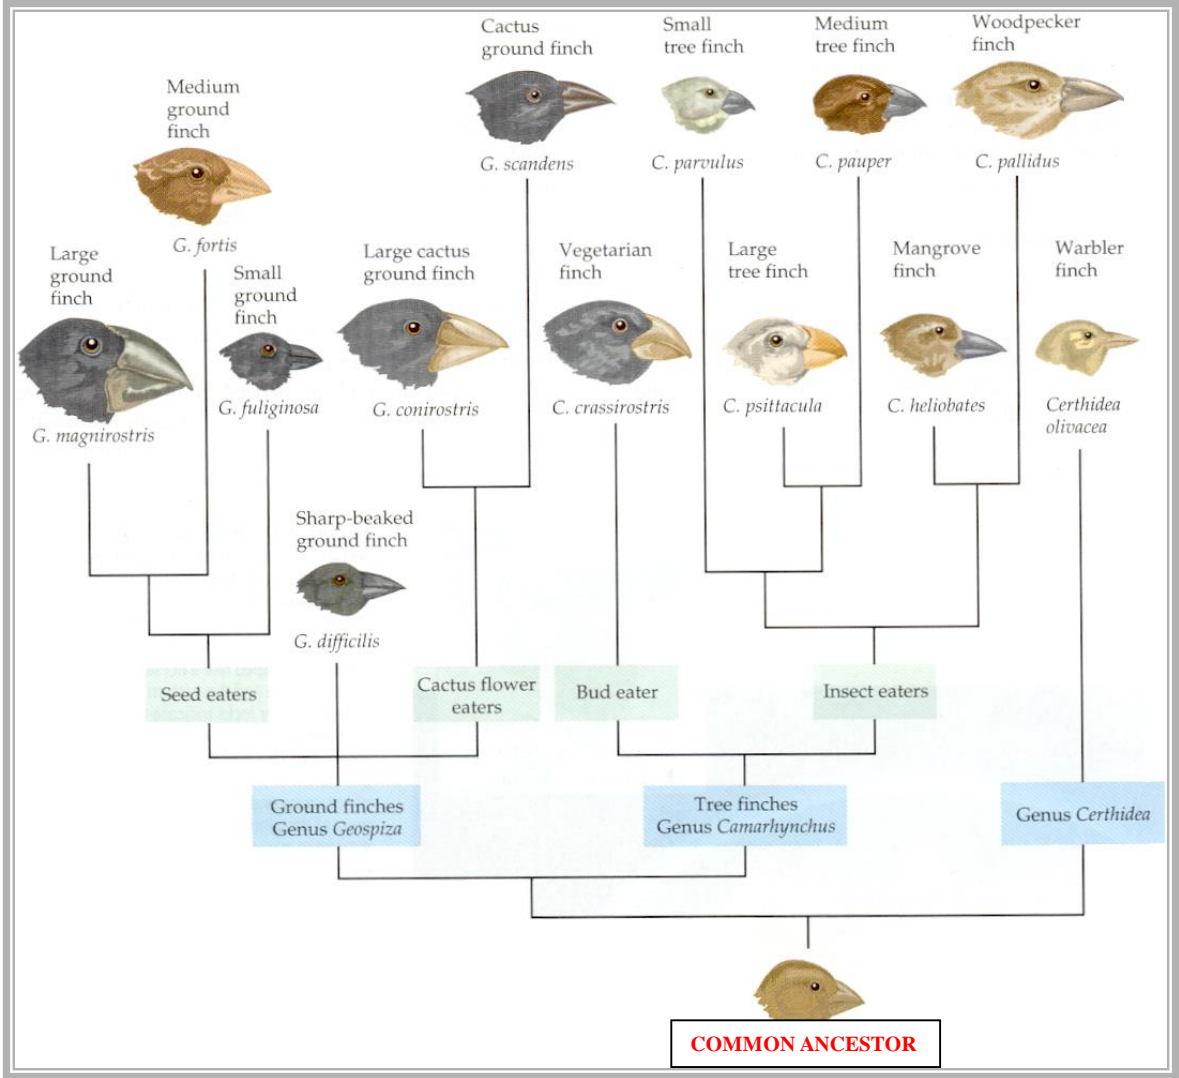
Cactus ground finch
G. scandens

Small tree finch
C. parvulus

Medium tree finch
C. pauper

Woodpecker finch
C. pallidus

Medium ground finch
G. fortis

Large ground finch
G. magnirostris

Small ground finch
G. fuliginosa

Large cactus ground finch
G. conirostris

Vegetarian finch
C. crassirostris

Large tree finch
C. psittacula

Mangrove finch
C. heliobates

Warbler finch
Certhidea olivacea

Sharp-beaked ground finch
G. difficilis

Seed eaters

Cactus flower eaters

Bud eater

Insect eaters

Ground finches Genus Geospiza

Tree finches Genus Camarhynchus

Genus Certhidea

COMMON ANCESTOR